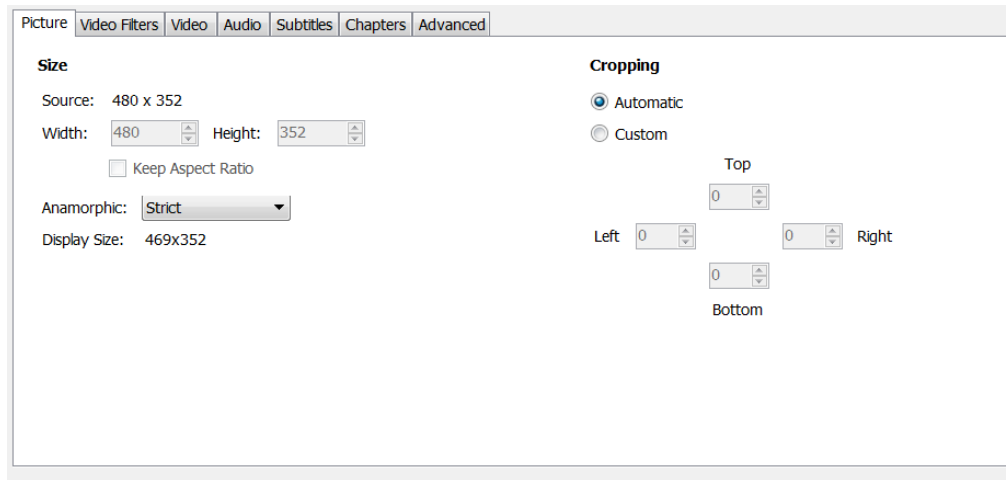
Picture | Video Filters | Video | Audio | Subtitles | Chapters | Advanced

Size

Source: 480 x 352

Width: 480 Height: 352

Keep Aspect Ratio

Anamorphic: Strict

Display Size: 469x352

Cropping

Automatic

Custom

Top

0

Left 0

0 Right

0

Bottom